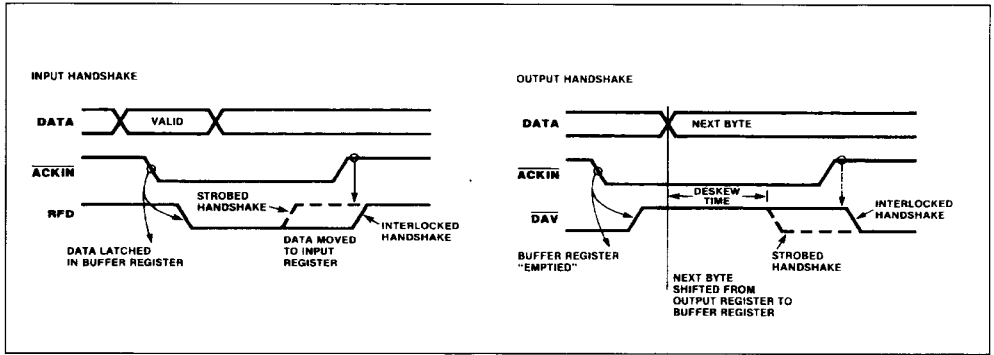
INPUT HANDSHAKE

DATA

VALID

$\overline{ACKIN}$

STROBED HANDSHAKE

RFD

INTERLOCKED HANDSHAKE

DATA LATCHED IN BUFFER REGISTER

DATA MOVED TO INPUT REGISTER

OUTPUT HANDSHAKE

DATA

NEXT BYTE

$\overline{ACKIN}$

DESKEW TIME

$\overline{DAV}$

INTERLOCKED HANDSHAKE

BUFFER REGISTER "EMPTIED"

STROBED HANDSHAKE

NEXT BYTE SHIFTED FROM OUTPUT REGISTER TO BUFFER REGISTER